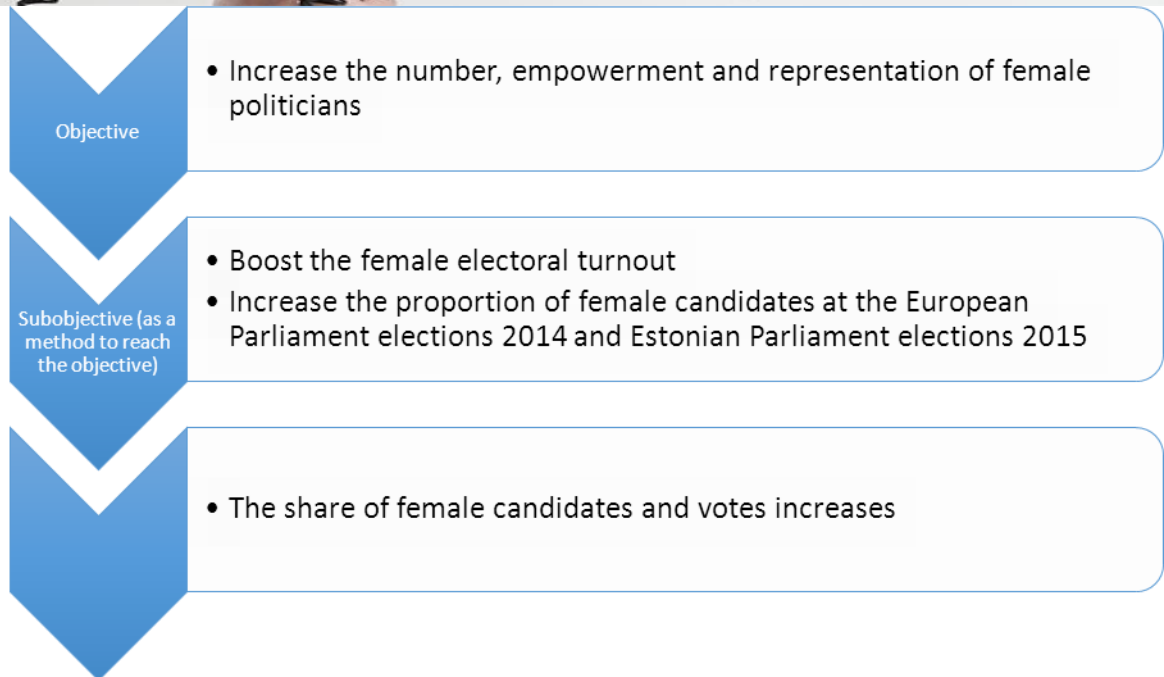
Objective

• Increase the number, empowerment and representation of female politicians

Subobjective (as a method to reach the objective)

• Boost the female electoral turnout
• Increase the proportion of female candidates at the European Parliament elections 2014 and Estonian Parliament elections 2015

• The share of female candidates and votes increases